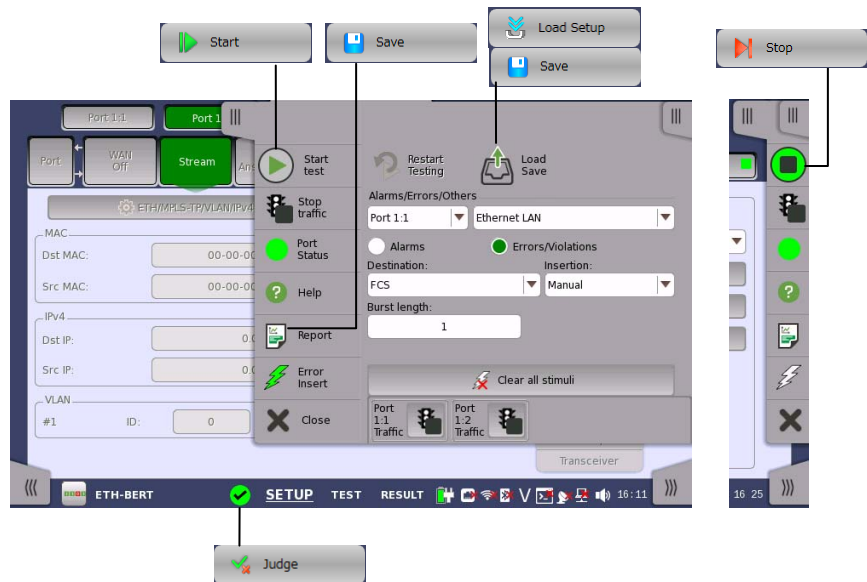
Start

Save

Load Setup

Save

Stop

Port 1:1

Port 1

Port

WAN Off

Stream

An

ETH/MPLS-TP/VLAN/IPv4

MAC

Dst MAC: 00-00-00

Src MAC: 00-00-00

IPv4

Dst IP: 0.0

Src IP: 0.0

VLAN

#1 ID: 0

Start test

Stop traffic

Port Status

Help

Report

Error Insert

Close

Restart Testing

Load Save

Alarms/Errors/Others

Port 1:1

Ethernet LAN

Alarms

Errors/Violations

Destination:

Insertion:

FCS

Manual

Burst length:

1

Clear all stimuli

Port 1:1 Traffic

Port 1:2 Traffic

Transceiver

ETH-BERT

SETUP

TEST

RESULT

16:11

16 25

Judge